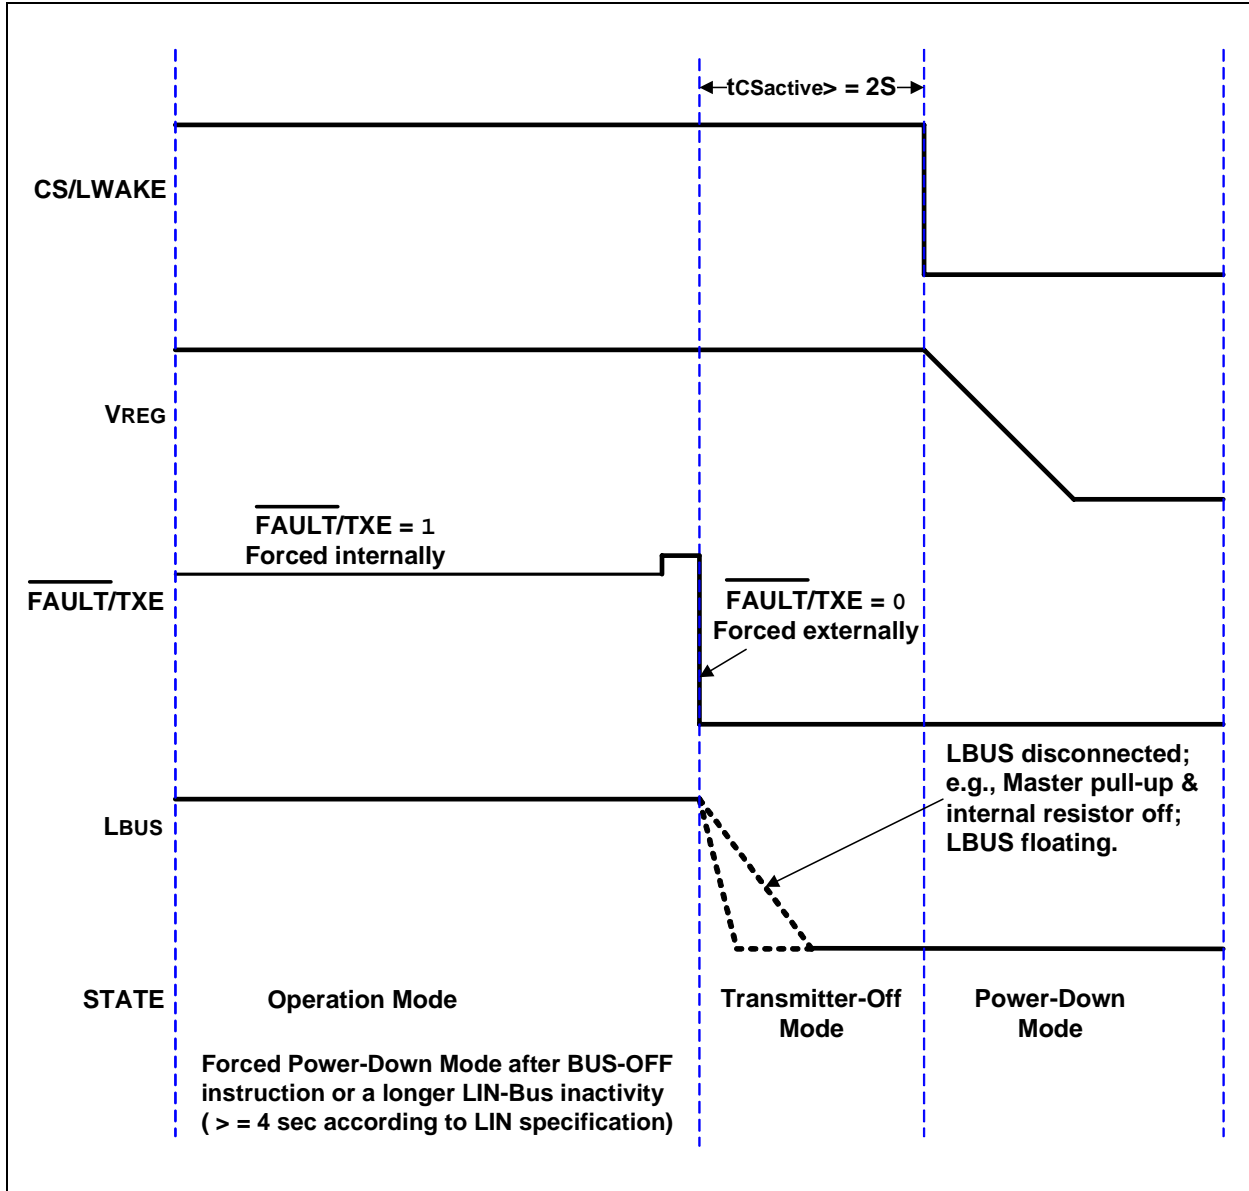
tCSactive> = 2S

CS/LWAKE

VREG

$\overline{\text{FAULT}}$/TXE = 1
Forced internally

$\overline{\text{FAULT}}$/TXE

$\overline{\text{FAULT}}$/TXE = 0
Forced externally

LBUS disconnected; e.g., Master pull-up & internal resistor off; LBUS floating.

LBUS

STATE

Operation Mode

Transmitter-Off Mode

Power-Down Mode

Forced Power-Down Mode after BUS-OFF instruction or a longer LIN-Bus inactivity ( > = 4 sec according to LIN specification)